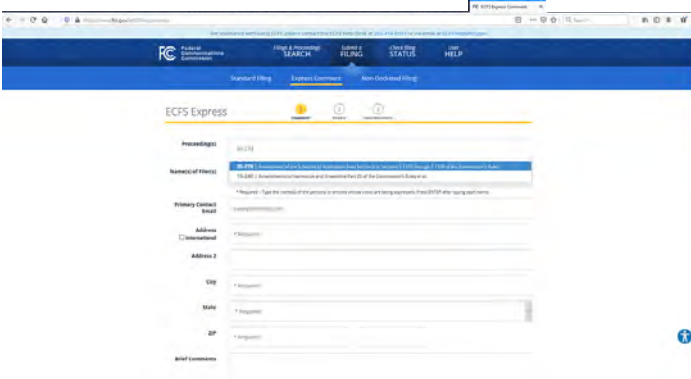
FCC ECFS Express Comments

For assistance with using ECFS, please contact the ECFS Help Desk at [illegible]

FCC Federal Communications Commission

Filings & Proceedings SEARCH

Submit a FILING

Check filing STATUS

User HELP

Standard Filing

Express Comment

Non-Docketed Filing

ECFS Express

Proceeding(s)

Name(s) of Filer(s)

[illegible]

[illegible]

* Required - Type the name(s) of the person(s) or entity whose views are being expressed. Press ENTER after typing each name.

Primary Contact Email

Address

International

* Required

Address 2

City

* Required

State

* Required

ZIP

* Required

Brief Comments